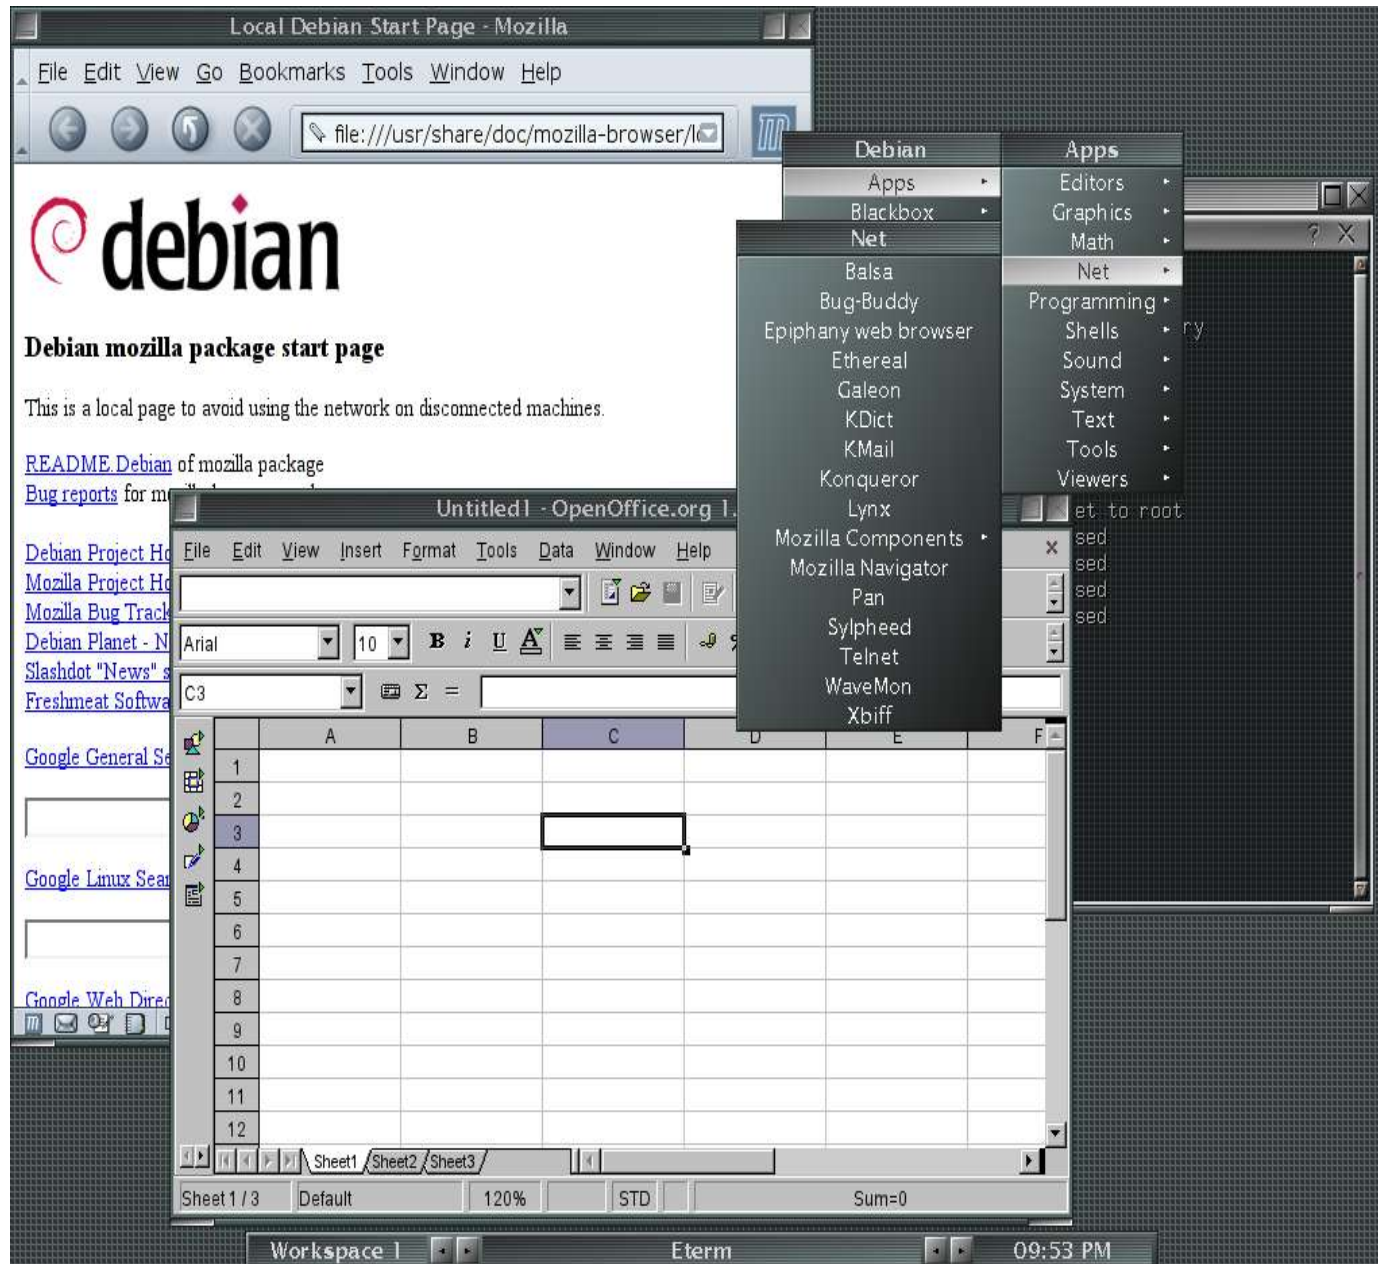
Local Debian Start Page - Mozilla

File Edit View Go Bookmarks Tools Window Help

file:///usr/share/doc/mozilla-browser/l

debian

Debian mozilla package start page

This is a local page to avoid using the network on disconnected machines.

README Debian of mozilla package
Bug reports for m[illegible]

Debian Project H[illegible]
Mozilla Project H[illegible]
Mozilla Bug Track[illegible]
Debian Planet - N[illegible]
Slashdot "News" s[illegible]
Freshmeat Softwa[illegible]

Google General Se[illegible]

Google Linux Sear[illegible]

Google Web Direc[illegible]

Debian
Apps
Blackbox

Apps
Editors
Graphics
Math
Net
Programming
Shells
Sound
System
Text
Tools
Viewers

Net
Balsa
Bug-Buddy
Epiphany web browser
Ethereal
Galeon
KDict
KMail
Konqueror
Lynx
Mozilla Components
Mozilla Navigator
Pan
Sylpheed
Telnet
WaveMon
Xbiff

ry
et to root
sed
sed
sed
sed

Untitled1 - OpenOffice.org 1.

File Edit View Insert Format Tools Data Window Help

Arial 10 B i U

C3 Σ =

| | A | B | C | D | E | F |
|---|---|---|---|---|---|---|
| 1 | | | | | | |
| 2 | | | | | | |
| 3 | | | | | | |
| 4 | | | | | | |
| 5 | | | | | | |
| 6 | | | | | | |
| 7 | | | | | | |
| 8 | | | | | | |
| 9 | | | | | | |
| 10 | | | | | | |
| 11 | | | | | | |
| 12 | | | | | | |

Sheet1 Sheet2 Sheet3

Sheet 1 / 3 Default 120% STD Sum=0

Workspace 1 Eterm 09:53 PM